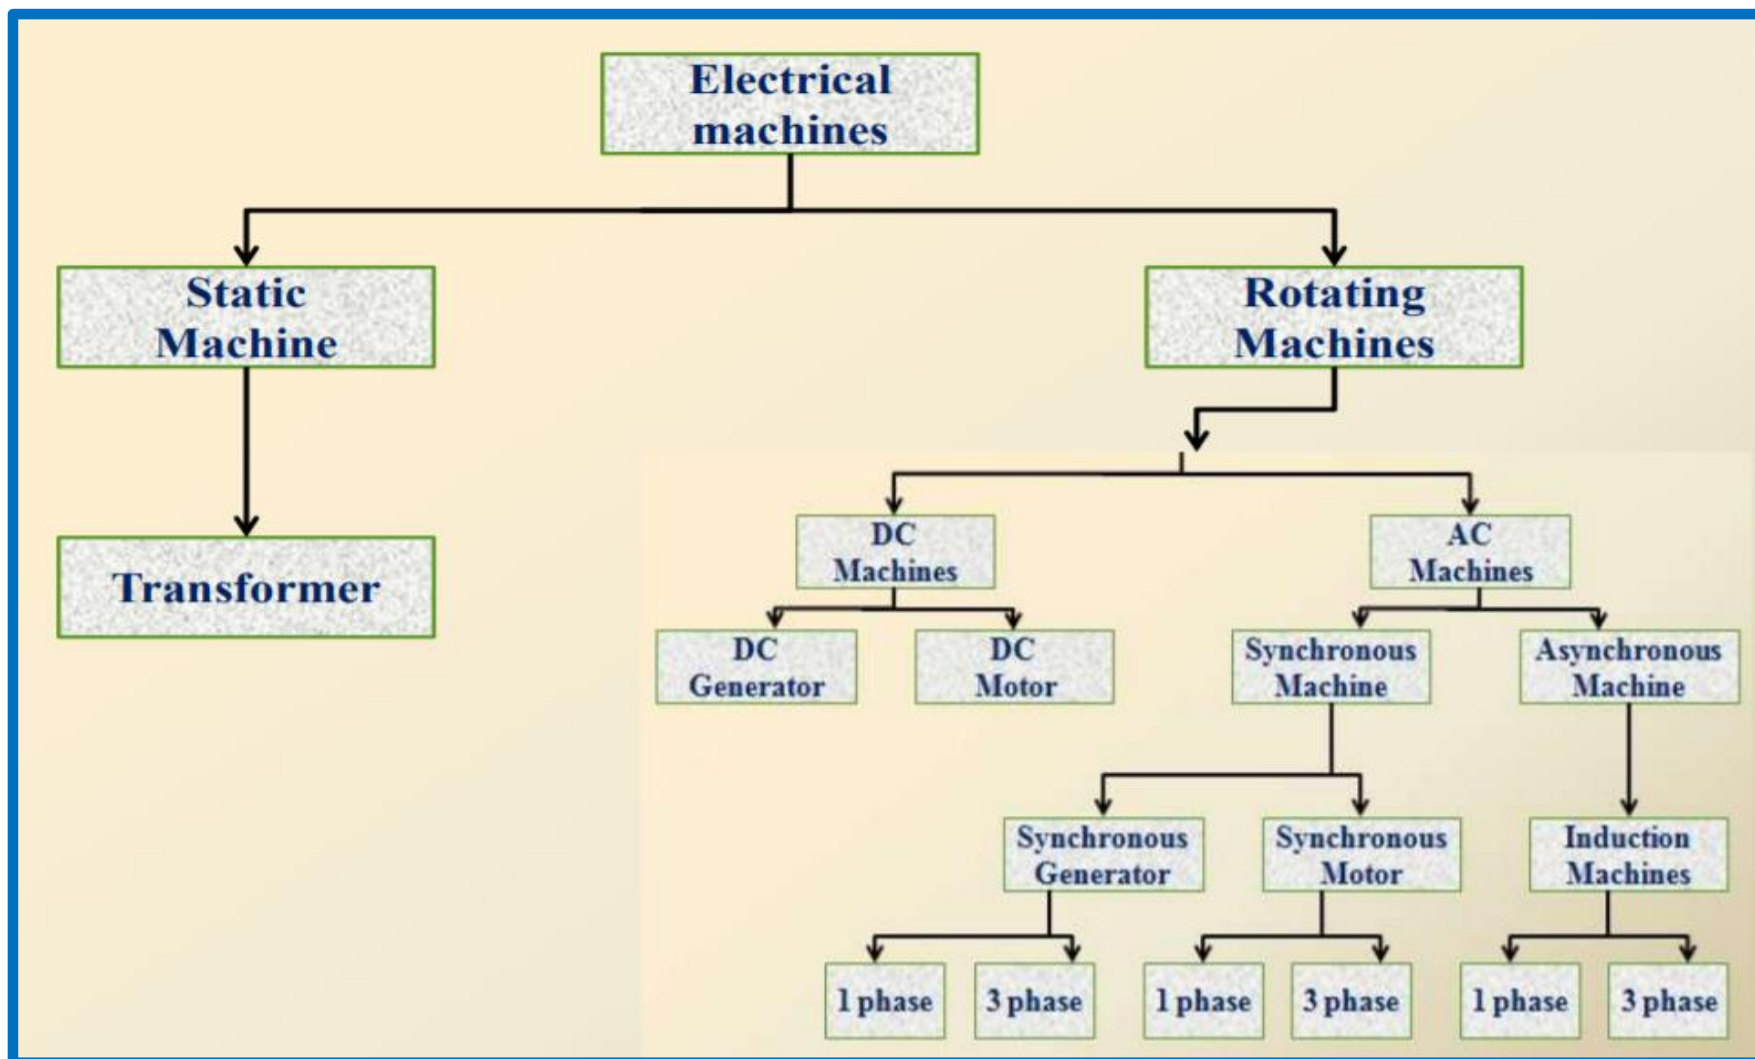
Electrical machines

Static Machine

Rotating Machines

Transformer

DC Machines

AC Machines

DC Generator

DC Motor

Synchronous Machine

Asynchronous Machine

Synchronous Generator

Synchronous Motor

Induction Machines

1 phase

3 phase

1 phase

3 phase

1 phase

3 phase